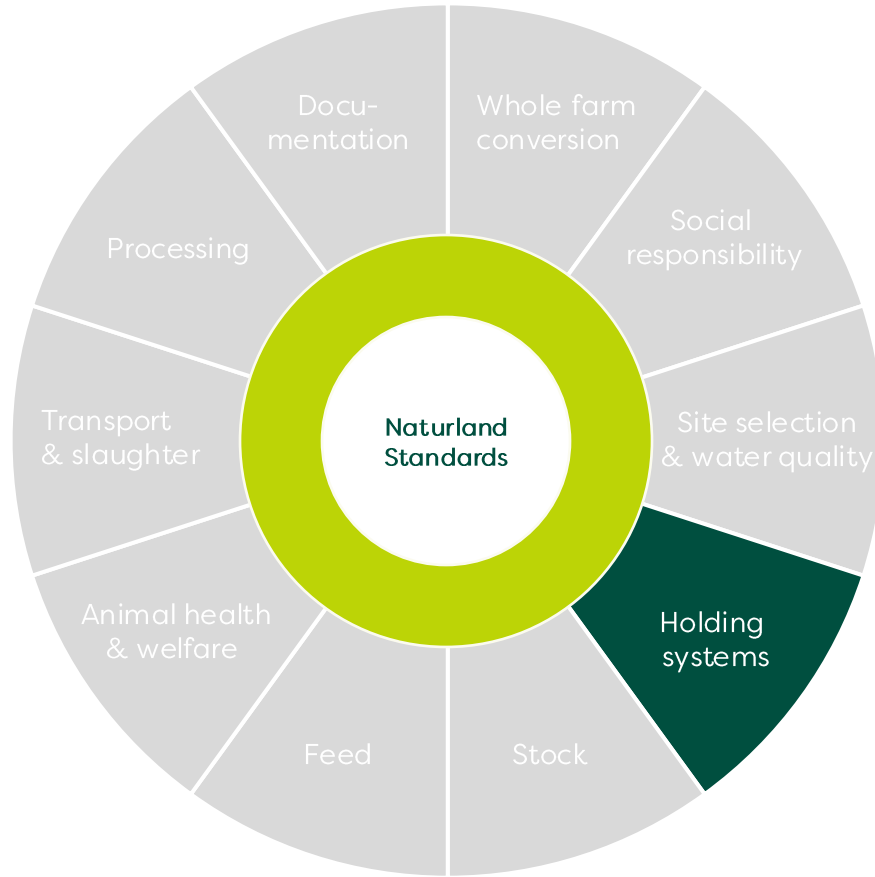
Naturland Standards

Whole farm conversion

Social responsibility

Site selection & water quality

Holding systems

Stock

Feed

Animal health & welfare

Transport & slaughter

Processing

Documentation